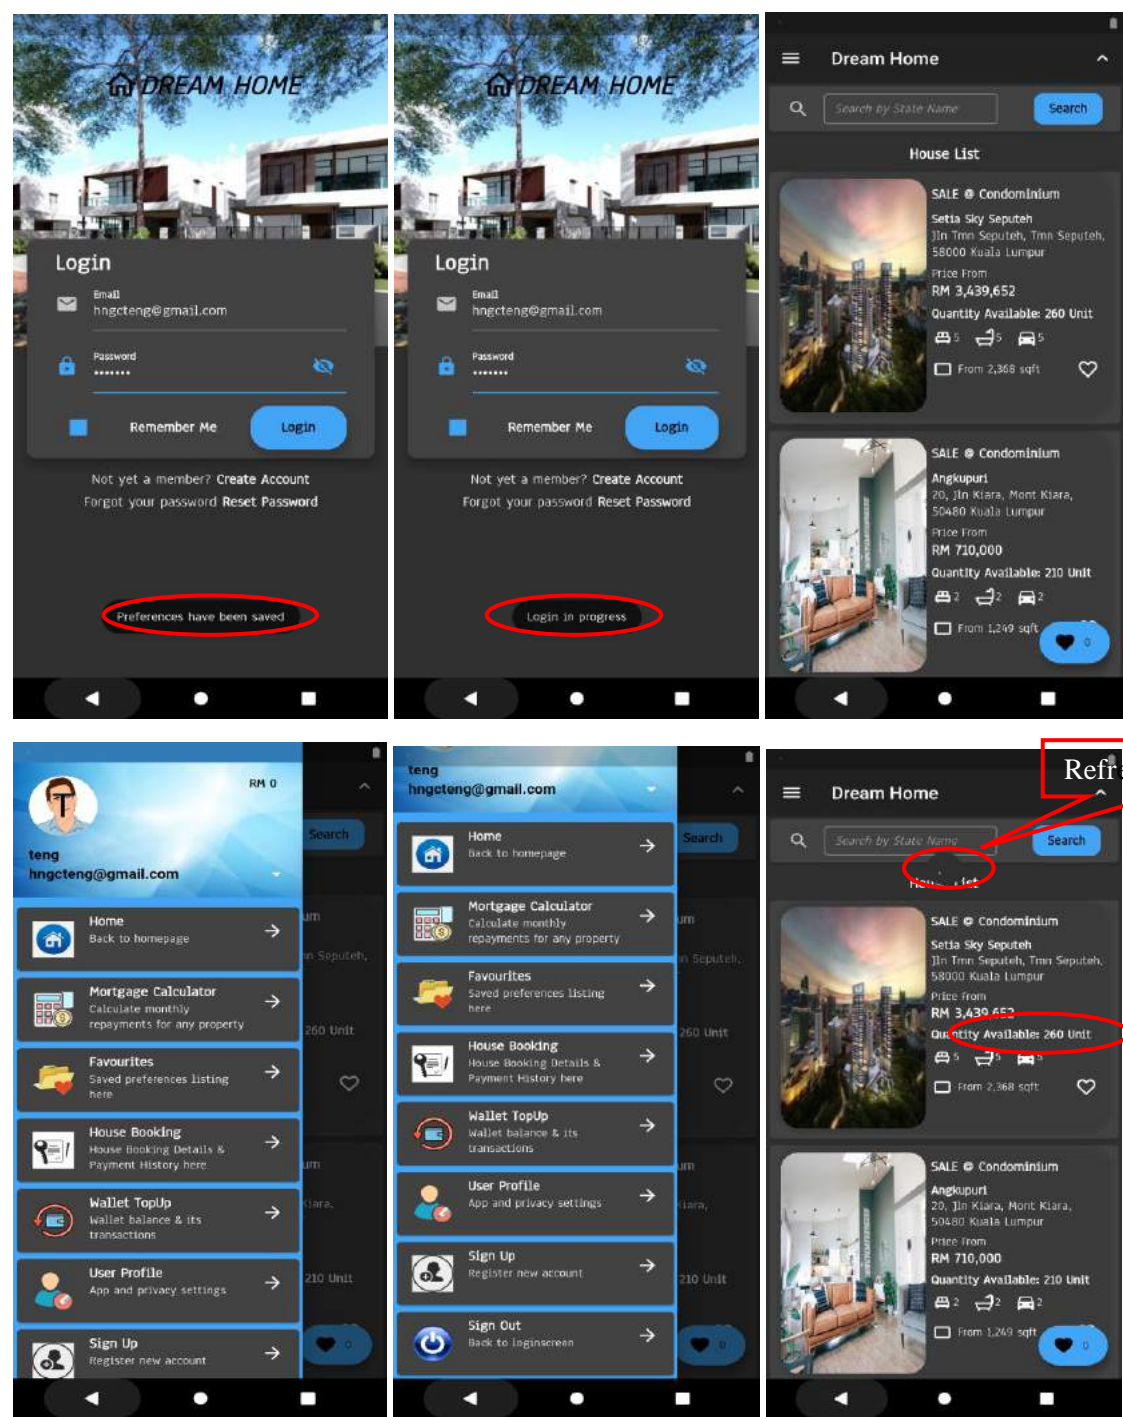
DREAM HOME

Login

Email
hngcteng@gmail.com

Password
•••••••

Remember Me

Login

Not yet a member? Create Account
Forgot your password Reset Password

Preferences have been saved

DREAM HOME

Login

Email
hngcteng@gmail.com

Password
•••••••

Remember Me

Login

Not yet a member? Create Account
Forgot your password Reset Password

Login in progress

Dream Home

Search by State Name

Search

House List

SALE Condominium
Setia Sky Seputeh
Jln Tmn Seputeh, Tmn Seputeh, 58000 Kuala Lumpur
Price From
RM 3,439,652
Quantity Available: 260 Unit
5 5 5
From 2,368 sqft

SALE Condominium
Angkupuri
20, Jln Kiara, Mont Kiara, 50480 Kuala Lumpur
Price From
RM 710,000
Quantity Available: 210 Unit
2 2 2
From 1,249 sqft
0

RM 0
teng
hngcteng@gmail.com

Search

Home
Back to homepage

Mortgage Calculator
Calculate monthly repayments for any property

Favourites
Saved preferences listing here

House Booking
House Booking Details & Payment History here

Wallet TopUp
Wallet balance & its transactions

User Profile
App and privacy settings

Sign Up
Register new account

um
n Seputeh,
260 Unit
um
Kiara,
210 Unit
0

teng
hngcteng@gmail.com

Home
Back to homepage

Mortgage Calculator
Calculate monthly repayments for any property

Favourites
Saved preferences listing here

House Booking
House Booking Details & Payment History here

Wallet TopUp
Wallet balance & its transactions

User Profile
App and privacy settings

Sign Up
Register new account

Sign Out
Back to loginscreen

Search
um
n Seputeh,
260 Unit
um
Kiara,
210 Unit
0

Refr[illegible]

Dream Home

Search by State Name

Search

House List

SALE Condominium
Setia Sky Seputeh
Jln Tmn Seputeh, Tmn Seputeh, 58000 Kuala Lumpur
Price From
RM 3,439,652
Quantity Available: 260 Unit
5 5 5
From 2,368 sqft

SALE Condominium
Angkupuri
20, Jln Kiara, Mont Kiara, 50480 Kuala Lumpur
Price From
RM 710,000
Quantity Available: 210 Unit
2 2 2
From 1,249 sqft
0